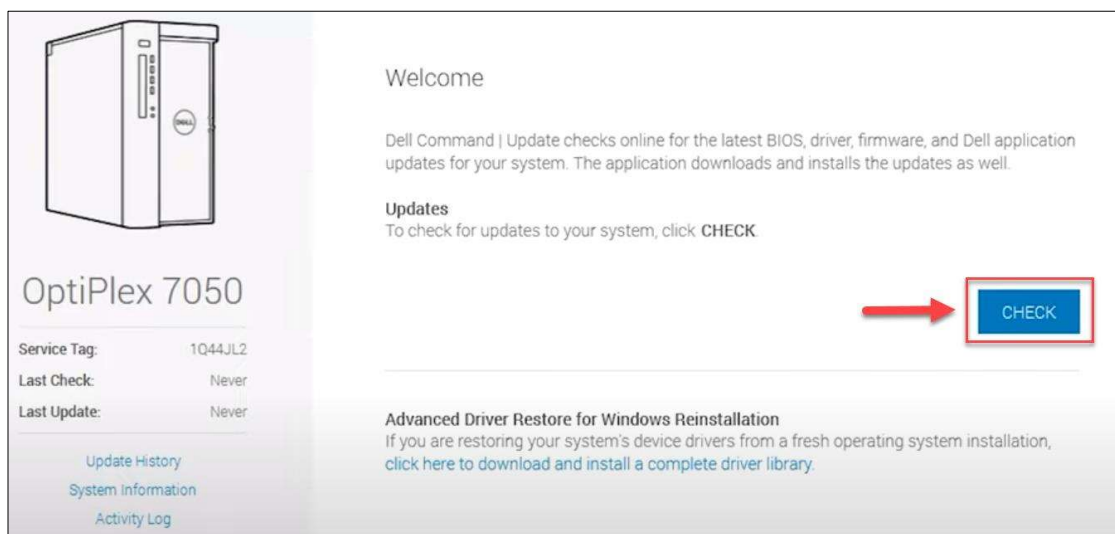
DELL

OptiPlex 7050

Service Tag: 1Q44JL2
Last Check: Never
Last Update: Never

Update History
System Information
Activity Log

Welcome

Dell Command | Update checks online for the latest BIOS, driver, firmware, and Dell application updates for your system. The application downloads and installs the updates as well.

Updates
To check for updates to your system, click CHECK.

CHECK

Advanced Driver Restore for Windows Reinstallation
If you are restoring your system's device drivers from a fresh operating system installation, click here to download and install a complete driver library.